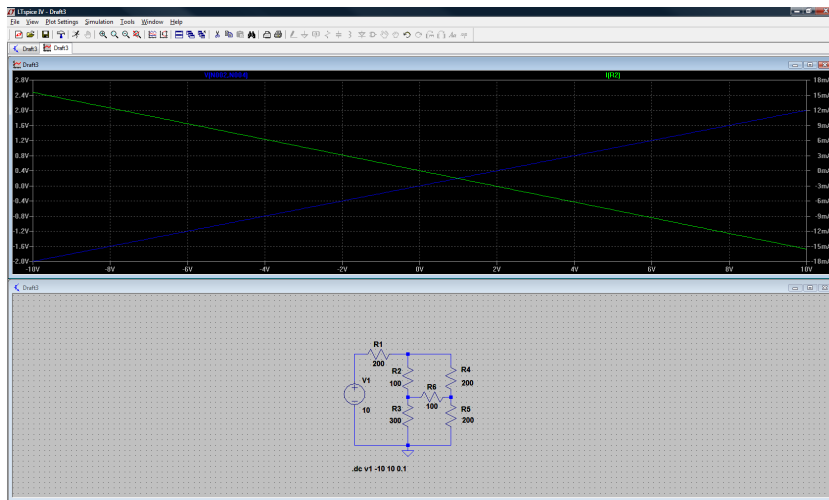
LTspice IV - Draft3
File View Plot Settings Simulation Tools Window Help
Draft3 Draft3
Draft3
V(n002,n003)
I(R2)
2.8V
2.4V
2.0V
1.6V
1.2V
0.8V
0.4V
0.0V
-0.4V
-0.8V
-1.2V
-1.6V
-2.0V
18mA
15mA
12mA
9mA
6mA
3mA
0mA
-3mA
-6mA
-9mA
-12mA
-15mA
-18mA
-10V -8V -6V -4V -2V 0V 2V 4V 6V 8V 10V
Draft3
R1
200
R2
100
R4
200
V1
10
R6
100
R3
300
R5
200
.dc v1 -10 10 0.1